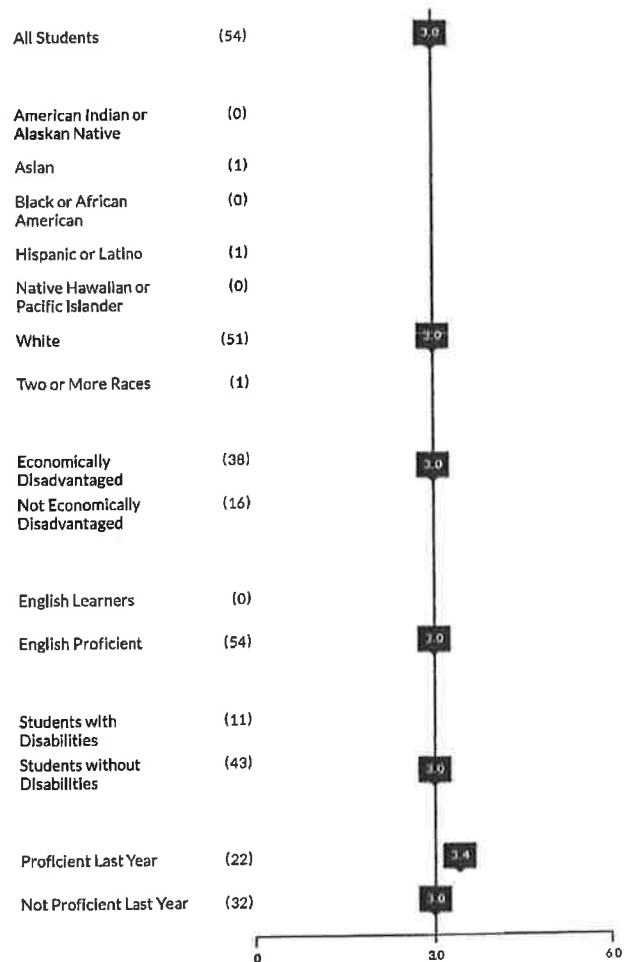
All Students (54) 3.0

American Indian or Alaskan Native (0)

Aslan (1)

Black or African American (0)

Hispanic or Latino (1)

Native Hawallan or Pacific Islander (0)

White (51) 3.0

Two or More Races (1)

Economically Disadvantaged (38) 3.0

Not Economically Disadvantaged (16)

English Learners (0)

English Proficient (54) 3.0

Students with Disabilities (11)

Students without Disabilities (43) 3.0

Proficient Last Year (22) 3.4

Not Proficient Last Year (32) 3.0

0 3.0 6.0